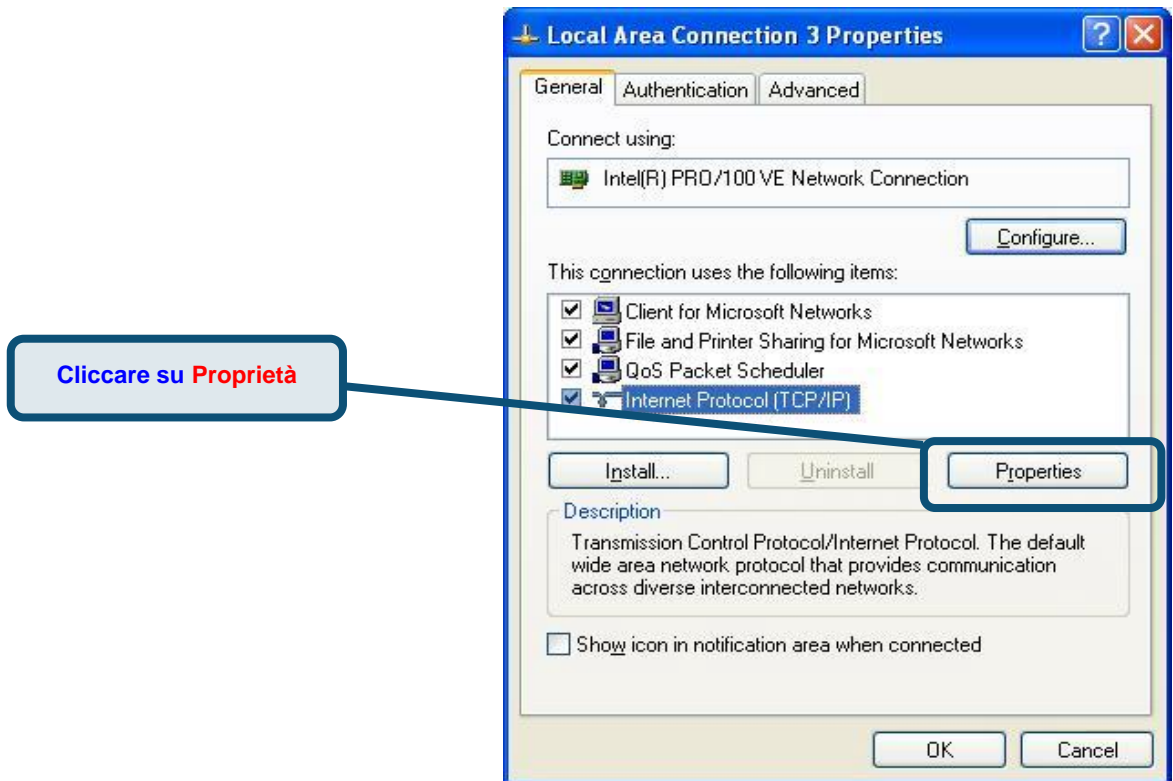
Local Area Connection 3 Properties

General Authentication Advanced

Connect using:

Intel(R) PRO/100 VE Network Connection

Configure...

This connection uses the following items:

Client for Microsoft Networks
File and Printer Sharing for Microsoft Networks
QoS Packet Scheduler
Internet Protocol (TCP/IP)

Cliccare su Proprietà

Install... Uninstall Properties

Description

Transmission Control Protocol/Internet Protocol. The default wide area network protocol that provides communication across diverse interconnected networks.

Show icon in notification area when connected

OK Cancel